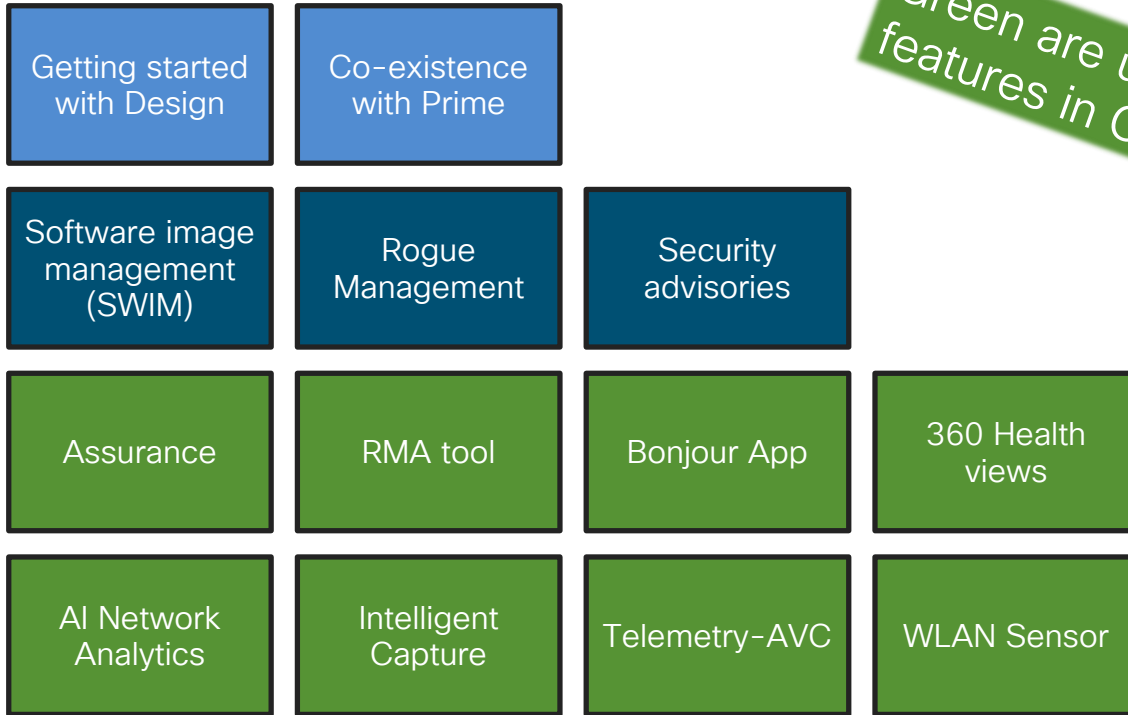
Getting started with Design

Co-existence with Prime

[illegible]reen are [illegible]
features in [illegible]

Software image management (SWIM)

Rogue Management

Security advisories

Assurance

RMA tool

Bonjour App

360 Health views

AI Network Analytics

Intelligent Capture

Telemetry-AVC

WLAN Sensor